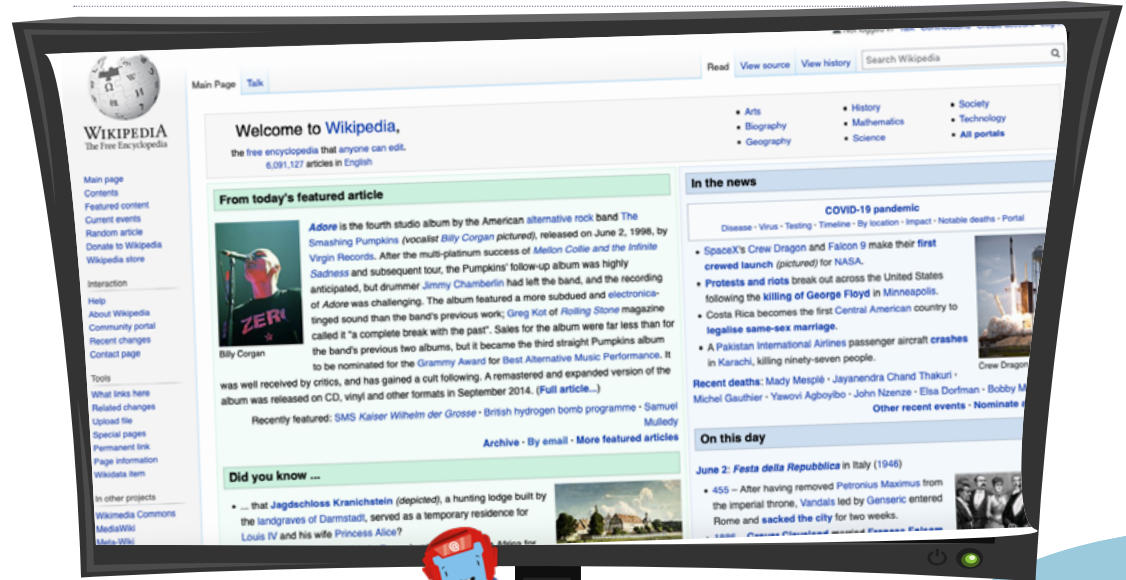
WIKIPEDIA
The Free Encyclopedia

Main page
Contents
Featured content
Current events
Random article
Donate to Wikipedia
Wikipedia store

Interaction
Help
About Wikipedia
Community portal
Recent changes
Contact page

Tools
What links here
Related changes
Upload file
Special pages
Permanent link
Page information
Wikidata item

In other projects
Wikimedia Commons
MediaWiki
Meta-Wiki

Main Page Talk

Read View source View history Search Wikipedia

Welcome to Wikipedia,
the free encyclopedia that anyone can edit.
6,091,127 articles in English

Arts
Biography
Geography
History
Mathematics
Science
Society
Technology
All portals

From today's featured article

Billy Corgan

Adore is the fourth studio album by the American alternative rock band The Smashing Pumpkins (vocalist Billy Corgan pictured), released on June 2, 1998, by Virgin Records. After the multi-platinum success of Mellon Collie and the Infinite Sadness and subsequent tour, the Pumpkins' follow-up album was highly anticipated, but drummer Jimmy Chamberlin had left the band, and the recording of Adore was challenging. The album featured a more subdued and electronica-tinged sound than the band's previous work; Greg Kot of Rolling Stone magazine called it "a complete break with the past". Sales for the album were far less than for the band's previous two albums, but it became the third straight Pumpkins album to be nominated for the Grammy Award for Best Alternative Music Performance. It was well received by critics, and has gained a cult following. A remastered and expanded version of the album was released on CD, vinyl and other formats in September 2014. (Full article...)

Recently featured: SMS Kaiser Wilhelm der Grosse · British hydrogen bomb programme · Samuel Mulledy

Archive · By email · More featured articles

Did you know ...

... that Jagdschloss Kranichstein (depicted), a hunting lodge built by the landgraves of Darmstadt, served as a temporary residence for Louis IV and his wife Princess Alice?

In the news

COVID-19 pandemic
Disease · Virus · Testing · Timeline · By location · Impact · Notable deaths · Portal

SpaceX's Crew Dragon and Falcon 9 make their first crewed launch (pictured) for NASA.
Protests and riots break out across the United States following the killing of George Floyd in Minneapolis.
Costa Rica becomes the first Central American country to legalise same-sex marriage.
A Pakistan International Airlines passenger aircraft crashes in Karachi, killing ninety-seven people.

Crew Dragon

Recent deaths: Mady Mesplé · Jayanendra Chand Thakuri · Michel Gauthier · Yawovi Agboyibo · John Nzenze · Elsa Dorfman · Bobby M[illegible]

Other recent events · Nominate a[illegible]

On this day

June 2: Festa della Repubblica in Italy (1946)

455 – After having removed Petronius Maximus from the imperial throne, Vandals led by Genseric entered Rome and sacked the city for two weeks.